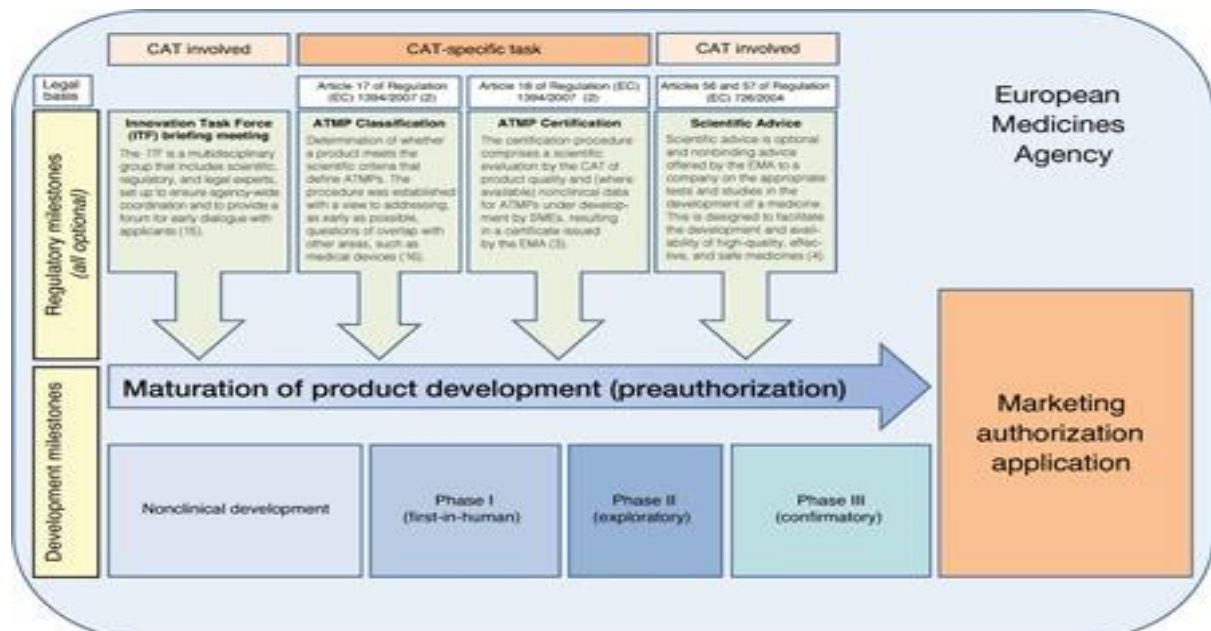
CAT involved

CAT-specific task

CAT involved

Legal basis

Article 17 of Regulation (EC) 1394/2007 (2)

Article 18 of Regulation (EC) 1394/2007 (2)

Articles 56 and 57 of Regulation (EC) 726/2004

European Medicines Agency

Regulatory milestones (all optional)

Innovation Task Force (ITF) briefing meeting

The ITF is a multidisciplinary group that includes scientific, regulatory, and legal experts, set up to ensure agency-wide coordination and to provide a forum for early dialogue with applicants (15).

ATMP Classification

Determination of whether a product meets the scientific criteria that define ATMPs. The procedure was established with a view to addressing, as early as possible, questions of overlap with other areas, such as medical devices (16).

ATMP Certification

The certification procedure comprises a scientific evaluation by the CAT of product quality and (where available) nonclinical data for ATMPs under development by SMEs, resulting in a certificate issued by the EMA (3).

Scientific Advice

Scientific advice is optional and nonbinding advice offered by the EMA to a company on the appropriate tests and studies in the development of a medicine. This is designed to facilitate the development and availability of high-quality, effective, and safe medicines (4).

Development milestones

Maturation of product development (preauthorization)

Marketing authorization application

Nonclinical development

Phase I (first-in-human)

Phase II (exploratory)

Phase III (confirmatory)